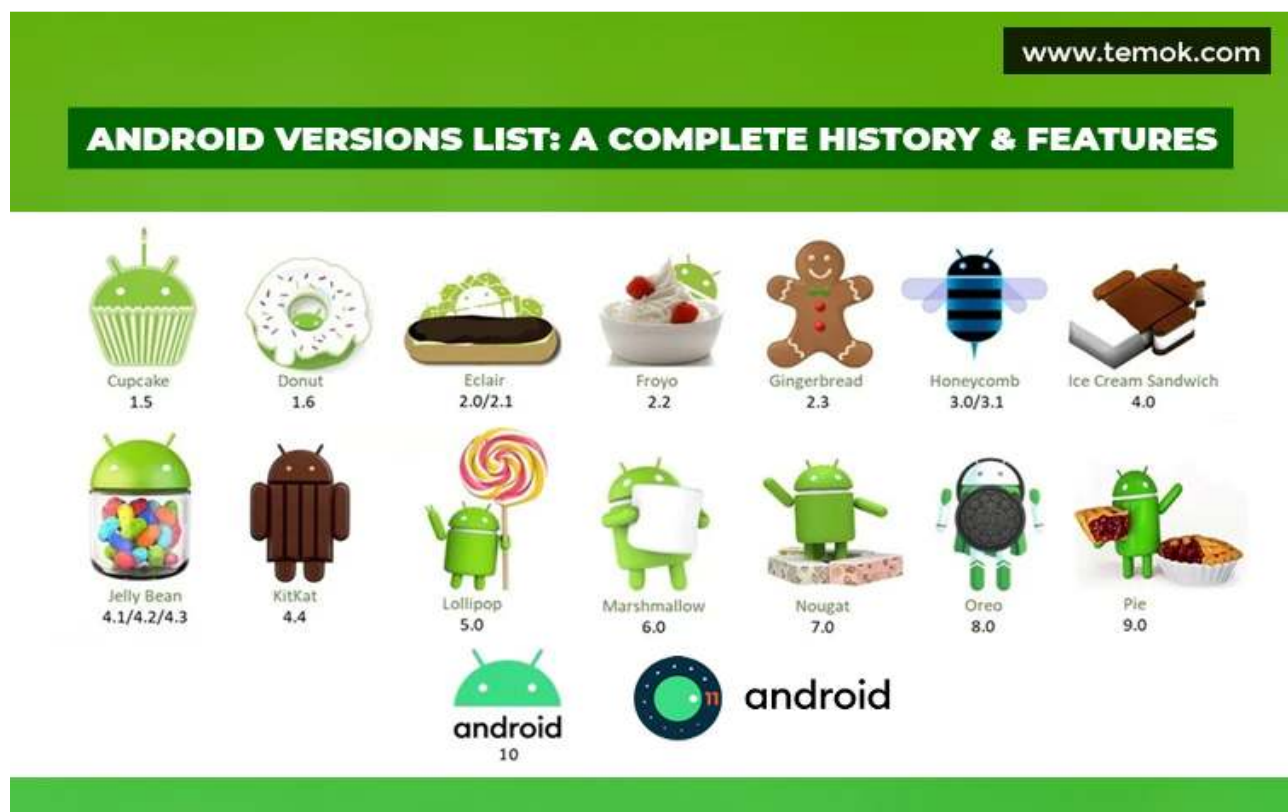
www.temok.com

ANDROID VERSIONS LIST: A COMPLETE HISTORY & FEATURES

Cupcake
1.5

Donut
1.6

Eclair
2.0/2.1

Froyo
2.2

Gingerbread
2.3

Honeycomb
3.0/3.1

Ice Cream Sandwich
4.0

Jelly Bean
4.1/4.2/4.3

KitKat
4.4

Lollipop
5.0

Marshmallow
6.0

Nougat
7.0

Oreo
8.0

Pie
9.0

android
10

11 android